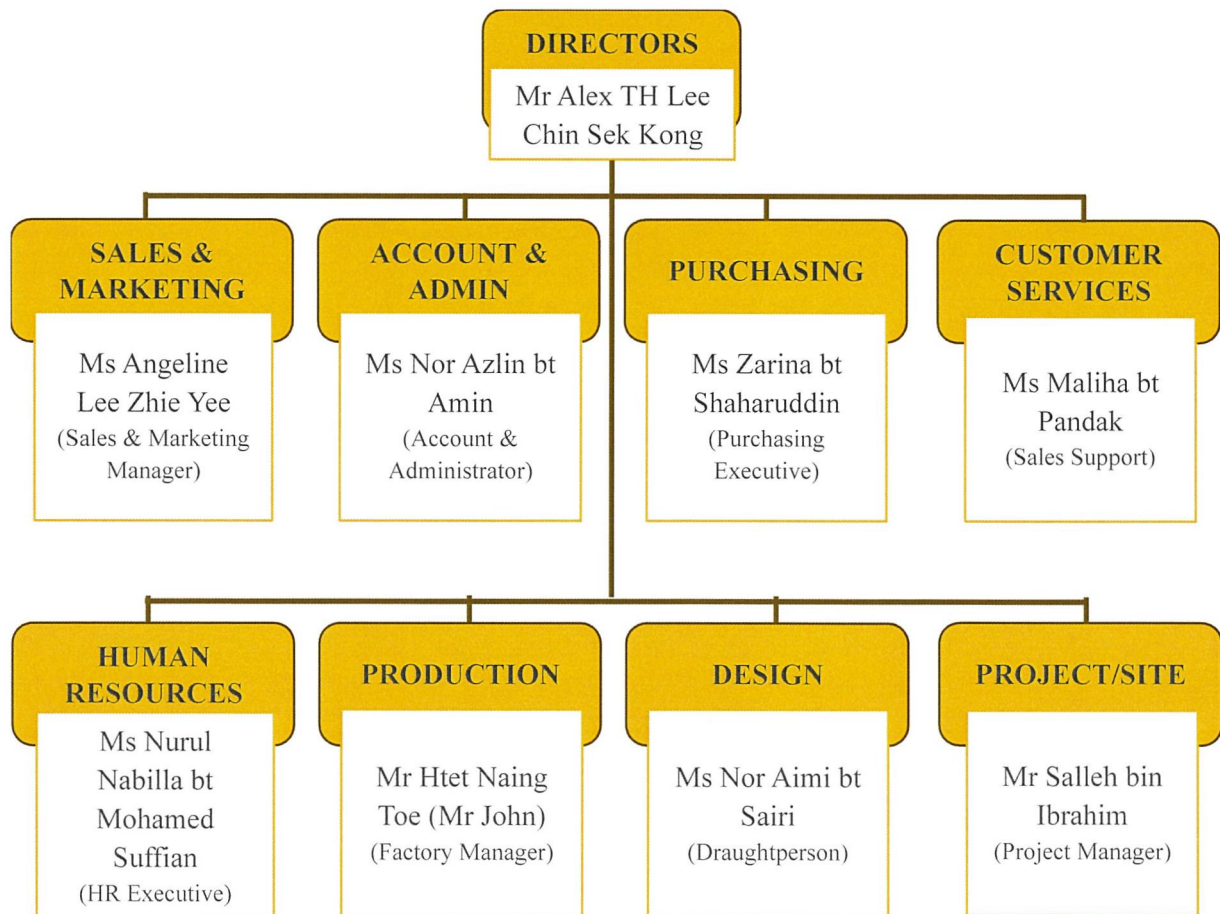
DIRECTORS
Mr Alex TH Lee
Chin Sek Kong

SALES & MARKETING
Ms Angeline Lee Zhie Yee
(Sales & Marketing Manager)

ACCOUNT & ADMIN
Ms Nor Azlin bt Amin
(Account & Administrator)

PURCHASING
Ms Zarina bt Shaharuddin
(Purchasing Executive)

CUSTOMER SERVICES
Ms Maliha bt Pandak
(Sales Support)

HUMAN RESOURCES
Ms Nurul Nabilla bt Mohamed Suffian
(HR Executive)

PRODUCTION
Mr Htet Naing Toe (Mr John)
(Factory Manager)

DESIGN
Ms Nor Aimi bt Sairi
(Draughtperson)

PROJECT/SITE
Mr Salleh bin Ibrahim
(Project Manager)